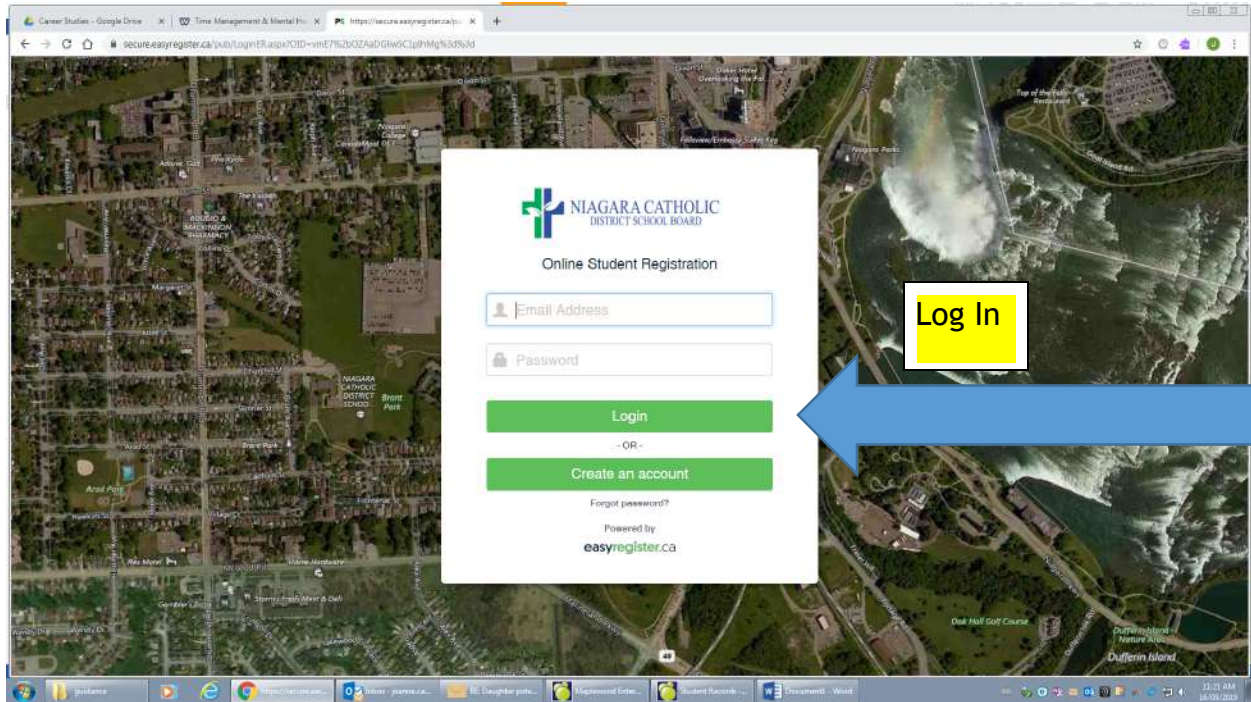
Career Studies - Google Drive
Time Management & Mental He
https://secure.easyregister.ca/pu

secure.easyregister.ca/pub/LoginER.aspx?OID=vmE7%2bOZAaDGlw6C1p8hMg%3d%3d

NIAGARA CATHOLIC
DISTRICT SCHOOL BOARD

Online Student Registration

Email Address

Password

Login

- OR -

Create an account

Forgot password?

Powered by
easyregister.ca

Log In

Top of the Falls Restaurant
Niagara Parks
Dufferin Island
Oak Hall Golf Course
Brant Park
Arad Park
NIAGARA CATHOLIC DISTRICT SCHOOL

guidance
Inbox - joanne.ca...
RE: Daughter pote...
Maplewood Enter...
Student Records -...
Document1 - Word
11:21 AM
18/09/2019